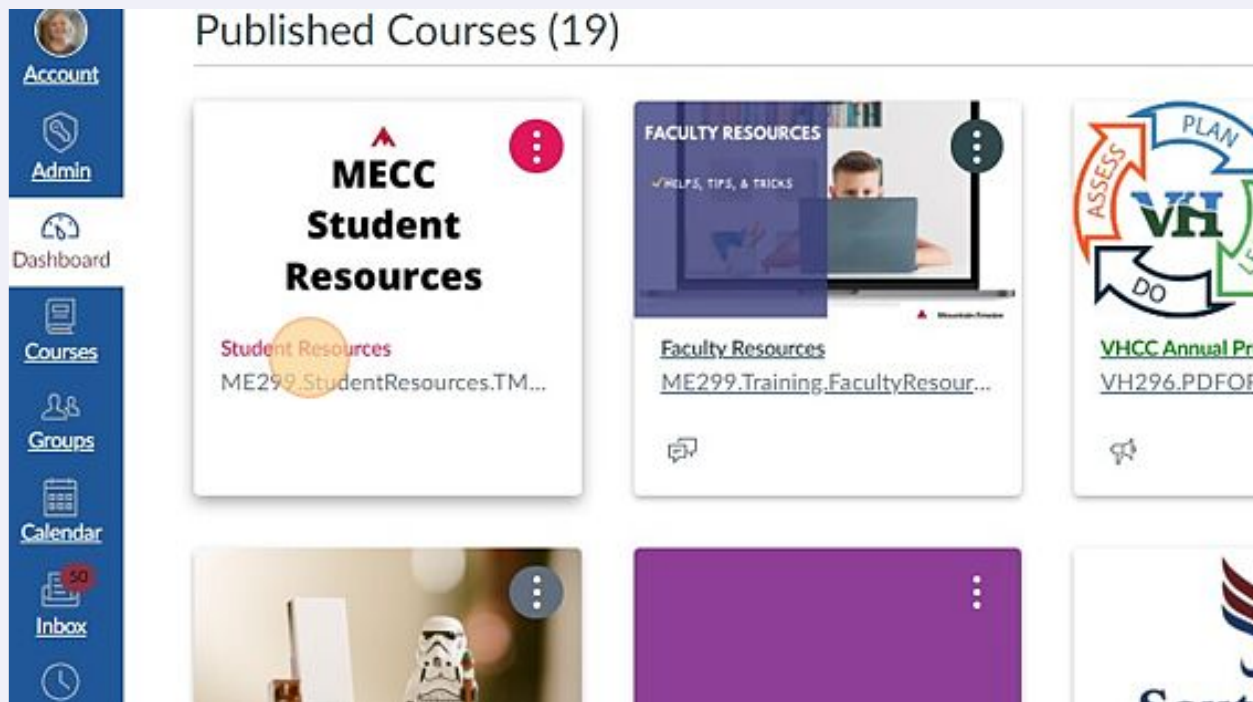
Account
Admin
Dashboard
Courses
Groups
Calendar
50
Inbox

Published Courses (19)

MECC Student Resources

Student Resources
ME299.StudentResources.TM...

FACULTY RESOURCES
✓HELPS, TIPS, & TRICKS

Faculty Resources
ME299.Training.FacultyResour...

PLAN
ASSESS
VH
DO

VHCC Annual Pr
VH296.PDFOF